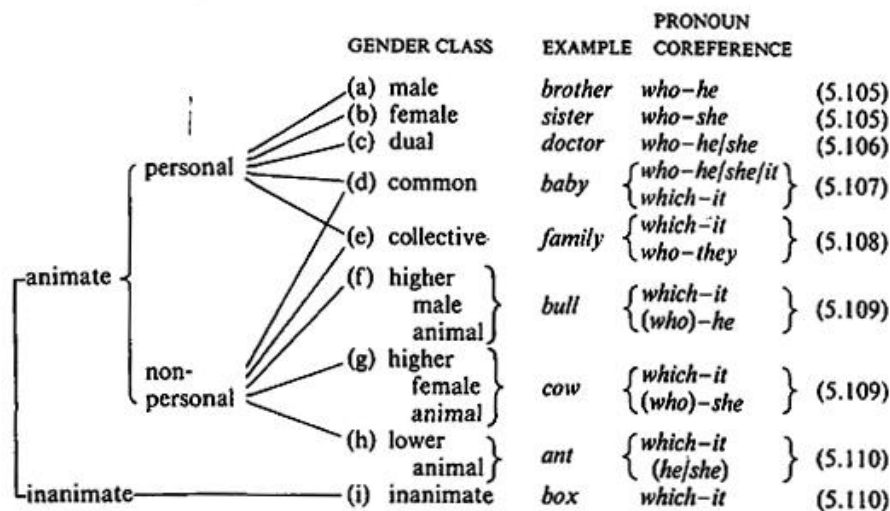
| | | GENDER CLASS | EXAMPLE | PRONOUN COREFERENCE | |
|---|---|---|---|---|---|
| animate | personal | (a) male | *brother* | *who–he* | (5.105) |
| | | (b) female | *sister* | *who–she* | (5.105) |
| | | (c) dual | *doctor* | *who–he/she* | (5.106) |
| | | (d) common | *baby* | *who–he/she/it*, *which–it* | (5.107) |
| | | (e) collective | *family* | *which–it*, *who–they* | (5.108) |
| | non-personal | (f) higher male animal | *bull* | *which–it*, *(who)–he* | (5.109) |
| | | (g) higher female animal | *cow* | *which–it*, *(who)–she* | (5.109) |
| | | (h) lower animal | *ant* | *which–it*, *(he/she)* | (5.110) |
| inanimate | | (i) inanimate | *box* | *which–it* | (5.110) |